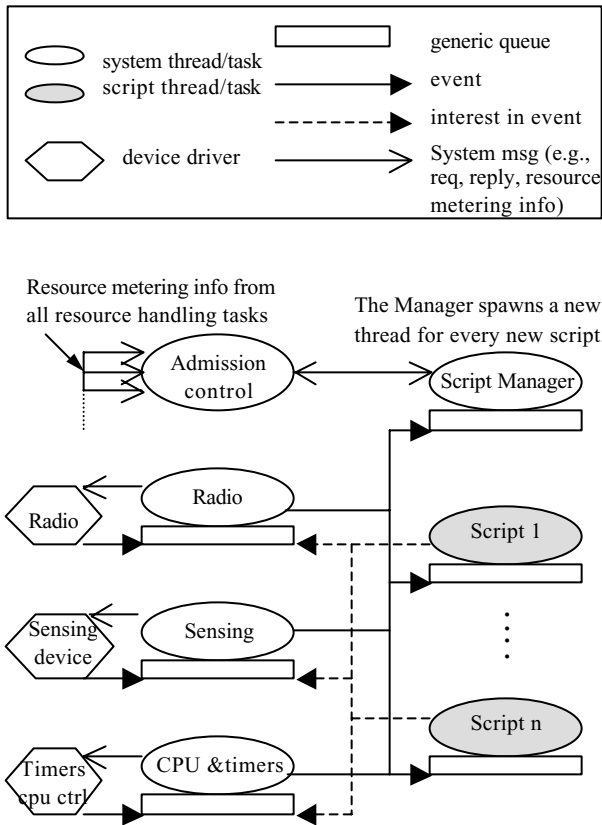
system thread/task
script thread/task
device driver
generic queue
event
interest in event
System msg (e.g., req, reply, resource metering info)

Resource metering info from all resource handling tasks

The Manager spawns a new thread for every new script

Admission control

Script Manager

Radio

Radio

Script 1

Sensing device

Sensing

Script n

Timers cpu ctrl

CPU &timers